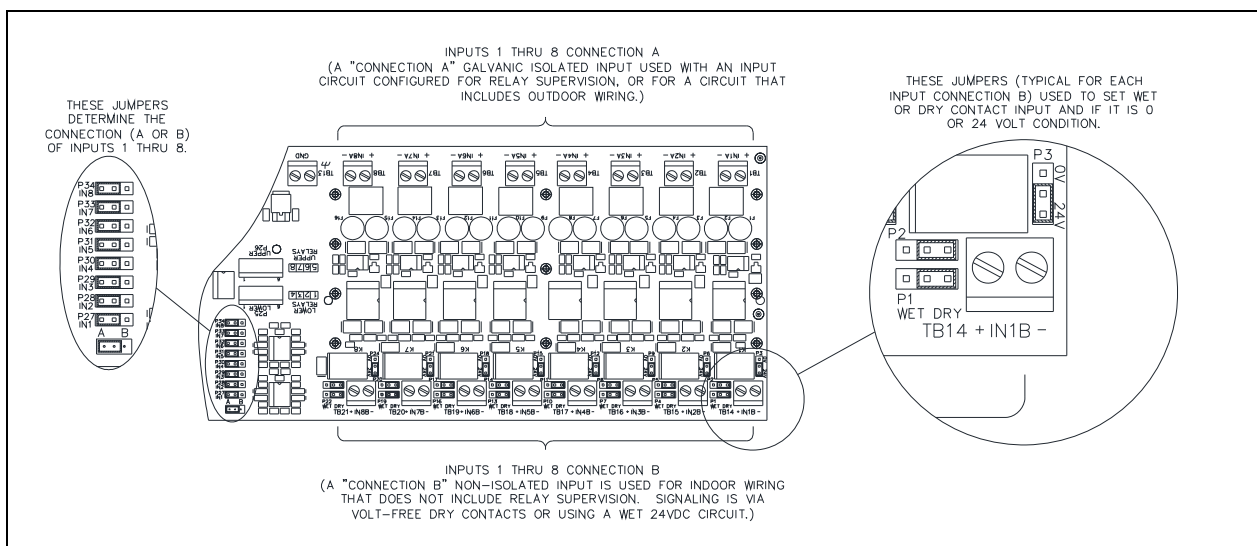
INPUTS 1 THRU 8 CONNECTION A
(A "CONNECTION A" GALVANIC ISOLATED INPUT USED WITH AN INPUT CIRCUIT CONFIGURED FOR RELAY SUPERVISION, OR FOR A CIRCUIT THAT INCLUDES OUTDOOR WIRING.)

THESE JUMPERS DETERMINE THE CONNECTION (A OR B) OF INPUTS 1 THRU 8.

P34 IN8
P33 IN7
P32 IN6
P31 IN5
P30 IN4
P29 IN3
P28 IN2
P27 IN1
A B

THESE JUMPERS (TYPICAL FOR EACH INPUT CONNECTION B) USED TO SET WET OR DRY CONTACT INPUT AND IF IT IS 0 OR 24 VOLT CONDITION.

P3
0V 24V
P2
P1
WET DRY
TB14 + IN1B −

GND TB13
TB8 + IN8A −
TB7 + IN7A −
TB6 + IN6A −
TB5 + IN5A −
TB4 + IN4A −
TB3 + IN3A −
TB2 + IN2A −
TB1 + IN1A −

UPPER RELAYS 5678 P26
LOWER RELAYS 1234 P25

K8 K7 K6 K5 K4 K3 K2 K1

TB21 + IN8B −
TB20 + IN7B −
TB19 + IN6B −
TB18 + IN5B −
TB17 + IN4B −
TB16 + IN3B −
TB15 + IN2B −
TB14 + IN1B −

INPUTS 1 THRU 8 CONNECTION B
(A "CONNECTION B" NON-ISOLATED INPUT IS USED FOR INDOOR WIRING THAT DOES NOT INCLUDE RELAY SUPERVISION. SIGNALING IS VIA VOLT-FREE DRY CONTACTS OR USING A WET 24VDC CIRCUIT.)